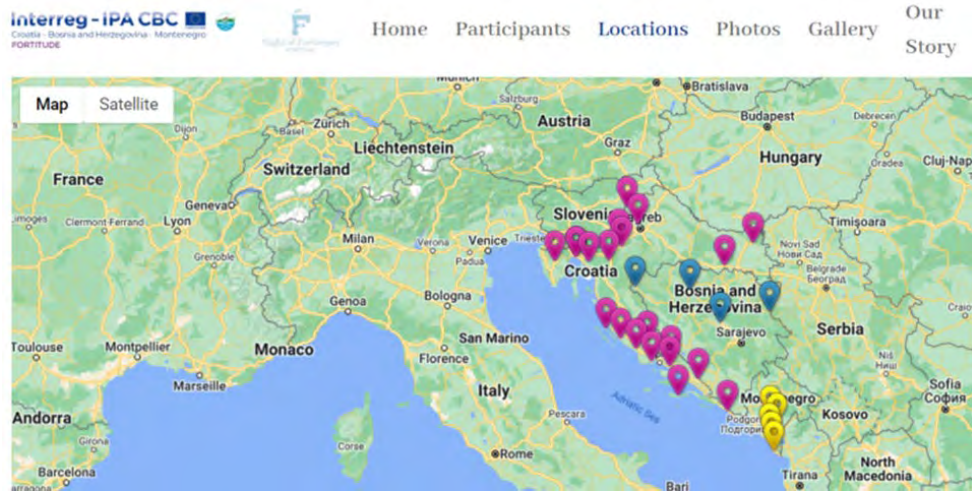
Interreg - IPA CBC
Croatia - Bosnia and Herzegovina - Montenegro
FORTITUDE

Home Participants Locations Photos Gallery Our Story

Map Satellite

Munich Salzburg Vienna Bratislava Austria Graz Budapest Hungary Zurich Liechtenstein Switzerland France Geneva Lyon Milan Verona Venice Trieste Slovenia Zagreb Croatia Padua Timișoara Novi Sad Belgrade Cluj-Napoca Genoa Bologna Bosnia and Herzegovina Sarajevo Serbia Toulouse Montpellier Monaco San Marino Florence Marseille Italy Adriatic Sea Montenegro Podgorica Подгорица Kosovo Sofia София Andorra Corse Pescara Rome Tirana North Macedonia